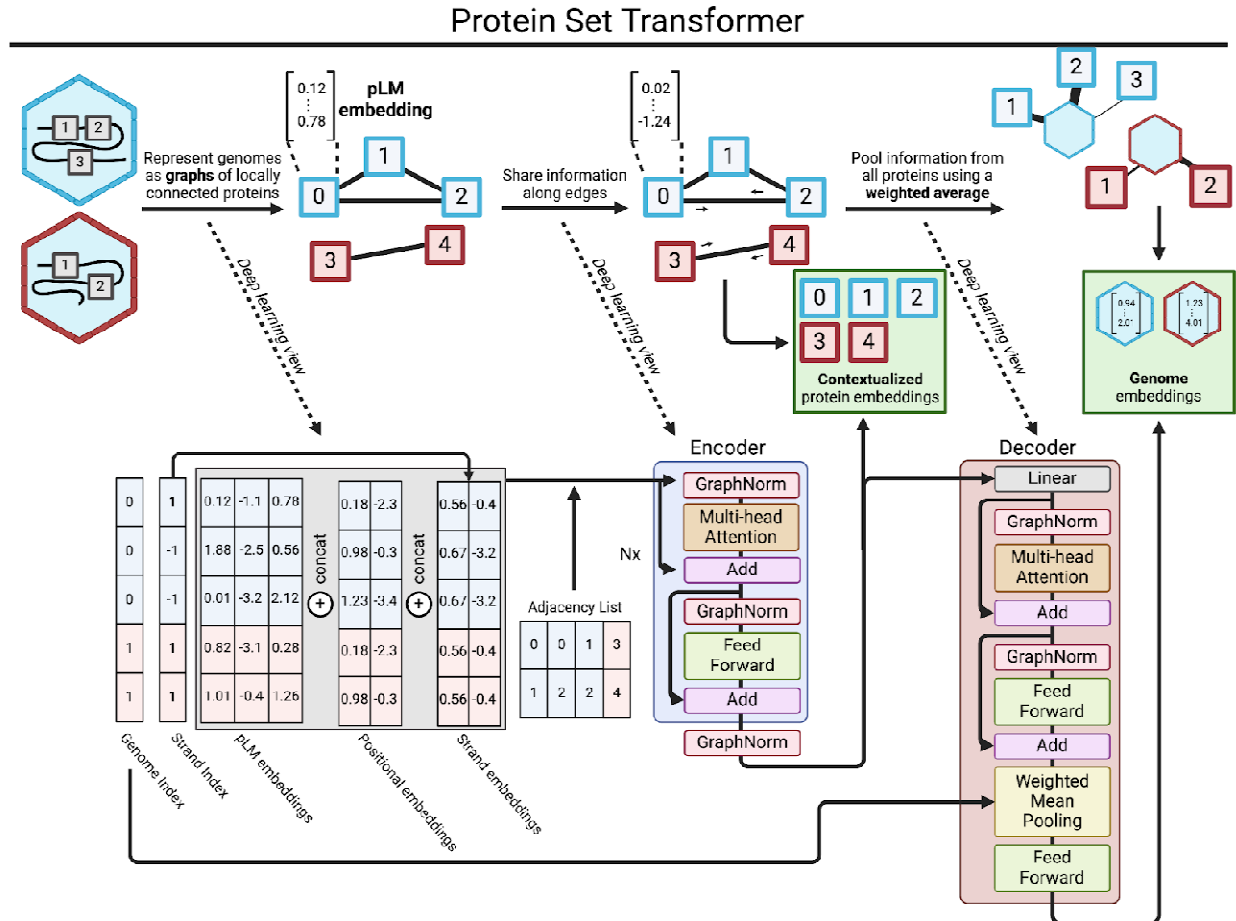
Protein Set Transformer

1 2 3

1 2

Represent genomes as graphs of locally connected proteins

$\begin{bmatrix} 0.12 \\ \vdots \\ 0.78 \end{bmatrix}$ pLM embedding

0 1 2 3 4

Share information along edges

$\begin{bmatrix} 0.02 \\ \vdots \\ -1.24 \end{bmatrix}$

0 1 2 3 4

Pool information from all proteins using a weighted average

1 2 3 1 2

0 1 2 3 4

Contextualized protein embeddings

$\begin{bmatrix} 0.94 \\ \vdots \\ 2.01 \end{bmatrix}$ $\begin{bmatrix} 1.23 \\ \vdots \\ 4.01 \end{bmatrix}$

Genome embeddings

Deep learning view

Deep learning view

Deep learning view

| Genome Index |
|---|
| 0 |
| 0 |
| 0 |
| 1 |
| 1 |

| Strand Index |
|---|
| 1 |
| -1 |
| -1 |
| 1 |
| 1 |

| pLM embeddings | | |
|---|---|---|
| 0.12 | -1.1 | 0.78 |
| 1.88 | -2.5 | 0.56 |
| 0.01 | -3.2 | 2.12 |
| 0.82 | -3.1 | 0.28 |
| 1.01 | -0.4 | 1.26 |

concat

| Positional embeddings | |
|---|---|
| 0.18 | -2.3 |
| 0.98 | -0.3 |
| 1.23 | -3.4 |
| 0.18 | -2.3 |
| 0.98 | -0.3 |

concat

| Strand embeddings | |
|---|---|
| 0.56 | -0.4 |
| 0.67 | -3.2 |
| 0.67 | -3.2 |
| 0.56 | -0.4 |
| 0.56 | -0.4 |

Adjacency List

| 0 | 0 | 1 | 3 |
|---|---|---|---|
| 1 | 2 | 2 | 4 |

Nx

Encoder
GraphNorm
Multi-head Attention
Add
GraphNorm
Feed Forward
Add
GraphNorm

Decoder
Linear
GraphNorm
Multi-head Attention
Add
GraphNorm
Feed Forward
Add
Weighted Mean Pooling
Feed Forward